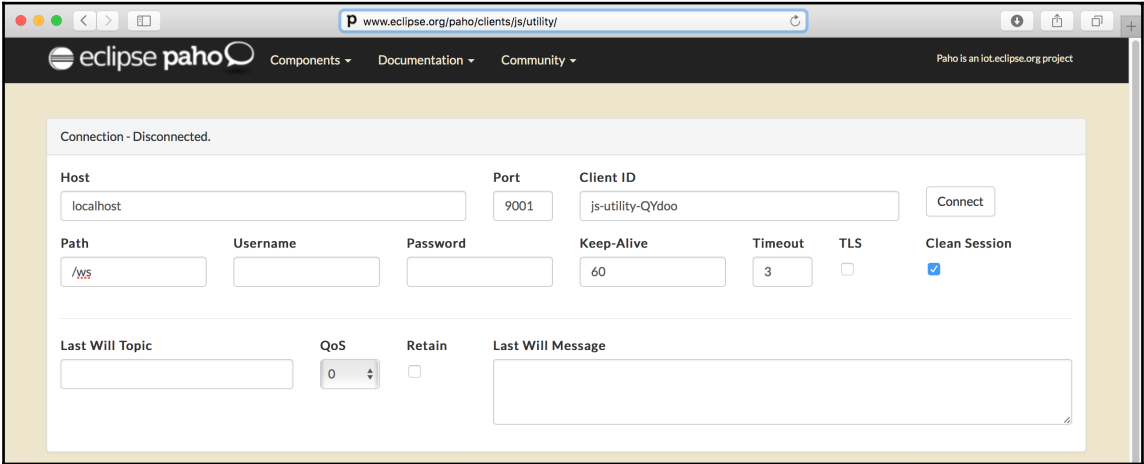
www.eclipse.org/paho/clients/js/utility/

eclipse paho Components ▾ Documentation ▾ Community ▾ Paho is an iot.eclipse.org project

Connection - Disconnected.

Host
localhost

Port
9001

Client ID
js-utility-QYdoo

Connect

Path
/ws

Username

Password

Keep-Alive
60

Timeout
3

TLS

Clean Session

Last Will Topic

QoS
0

Retain

Last Will Message